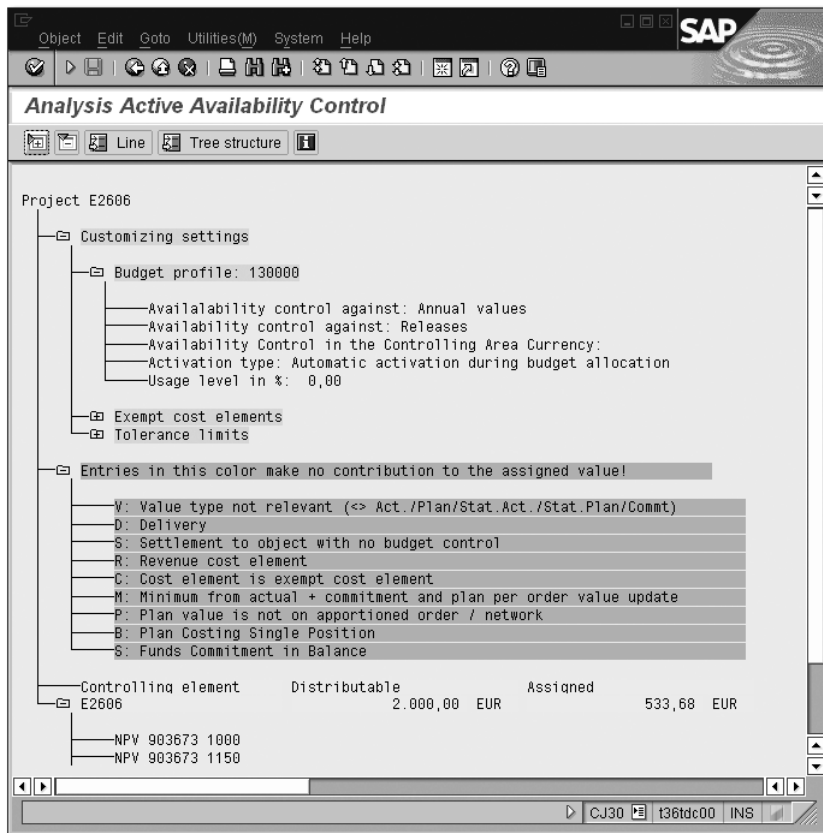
Object Edit Goto Utilities(M) System Help

SAP

Analysis Active Availability Control

Line Tree structure

Project E2606

Customizing settings

Budget profile: 130000

Availalability control against: Annual values
Availability control against: Releases
Availability Control in the Controlling Area Currency:
Activation type: Automatic activation during budget allocation
Usage level in %: 0,00

Exempt cost elements
Tolerance limits

Entries in this color make no contribution to the assigned value!

V: Value type not relevant (<> Act./Plan/Stat.Act./Stat.Plan/Commt)
D: Delivery
S: Settlement to object with no budget control
R: Revenue cost element
C: Cost element is exempt cost element
M: Minimum from actual + commitment and plan per order value update
P: Plan value is not on apportioned order / network
B: Plan Costing Single Position
S: Funds Commitment in Balance

Controlling element Distributable Assigned
E2606 2.000,00 EUR 533,68 EUR

NPV 903673 1000
NPV 903673 1150

CJ30 t36tdc00 INS